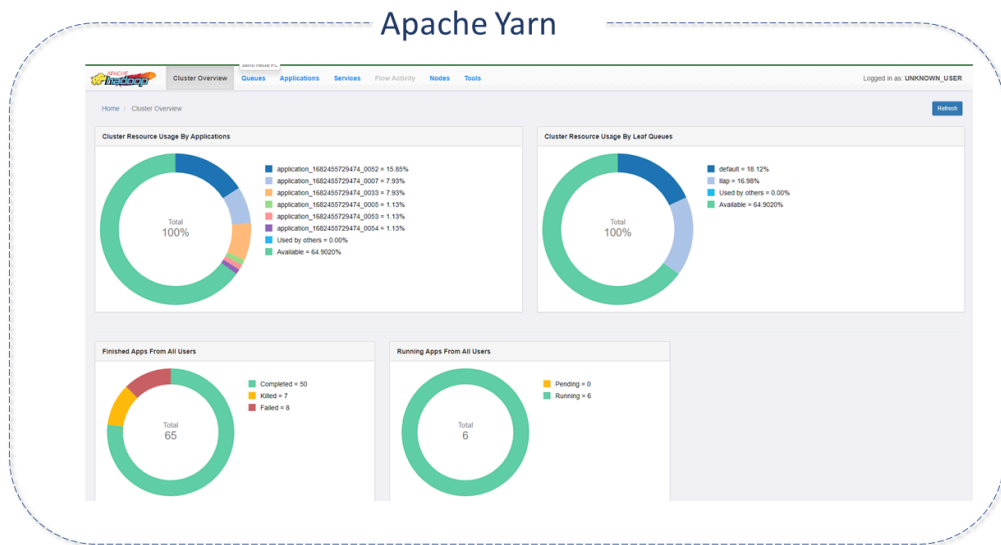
Apache Yarn

APACHE hadoop

Cluster Overview Queues Applications Services Flow Activity Nodes Tools

Logged in as: UNKNOWN_USER

Home / Cluster Overview

Refresh

Cluster Resource Usage By Applications

Total
100%

application_1682455729474_0052 = 15.85%
application_1682455729474_0007 = 7.93%
application_1682455729474_0033 = 7.93%
application_1682455729474_0005 = 1.13%
application_1682455729474_0053 = 1.13%
application_1682455729474_0054 = 1.13%
Used by others = 0.00%
Available = 64.9020%

Cluster Resource Usage By Leaf Queues

Total
100%

default = 18.12%
llap = 16.98%
Used by others = 0.00%
Available = 64.9020%

Finished Apps From All Users

Total
65

Completed = 50
Killed = 7
Failed = 8

Running Apps From All Users

Total
6

Pending = 0
Running = 6